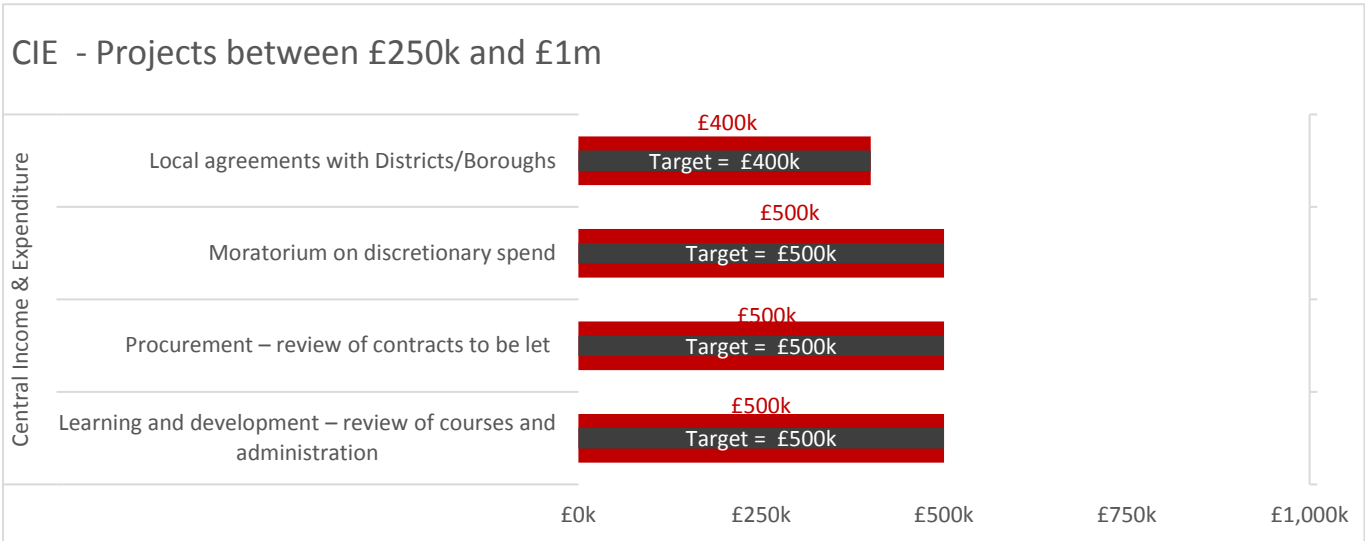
CIE - Projects between £250k and £1m

Central Income & Expenditure

Local agreements with Districts/Boroughs
£400k
Target = £400k

Moratorium on discretionary spend
£500k
Target = £500k

Procurement – review of contracts to be let
£500k
Target = £500k

Learning and development – review of courses and administration
£500k
Target = £500k

£0k £250k £500k £750k £1,000k